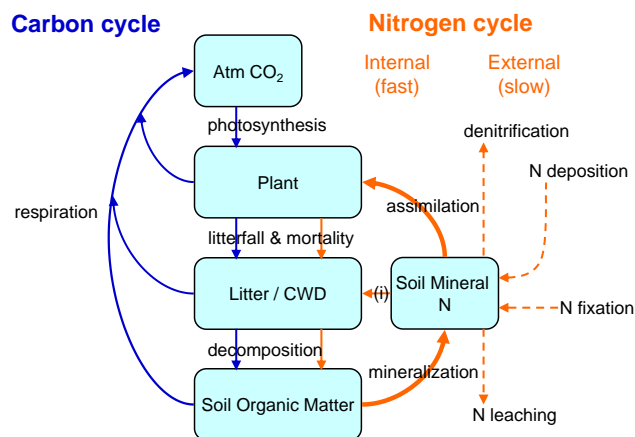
Carbon cycle

Nitrogen cycle

Internal (fast)

External (slow)

Atm $CO_2$

photosynthesis

denitrification

N deposition

Plant

respiration

assimilation

litterfall & mortality

Litter / CWD

(i)

Soil Mineral N

N fixation

decomposition

mineralization

Soil Organic Matter

N leaching